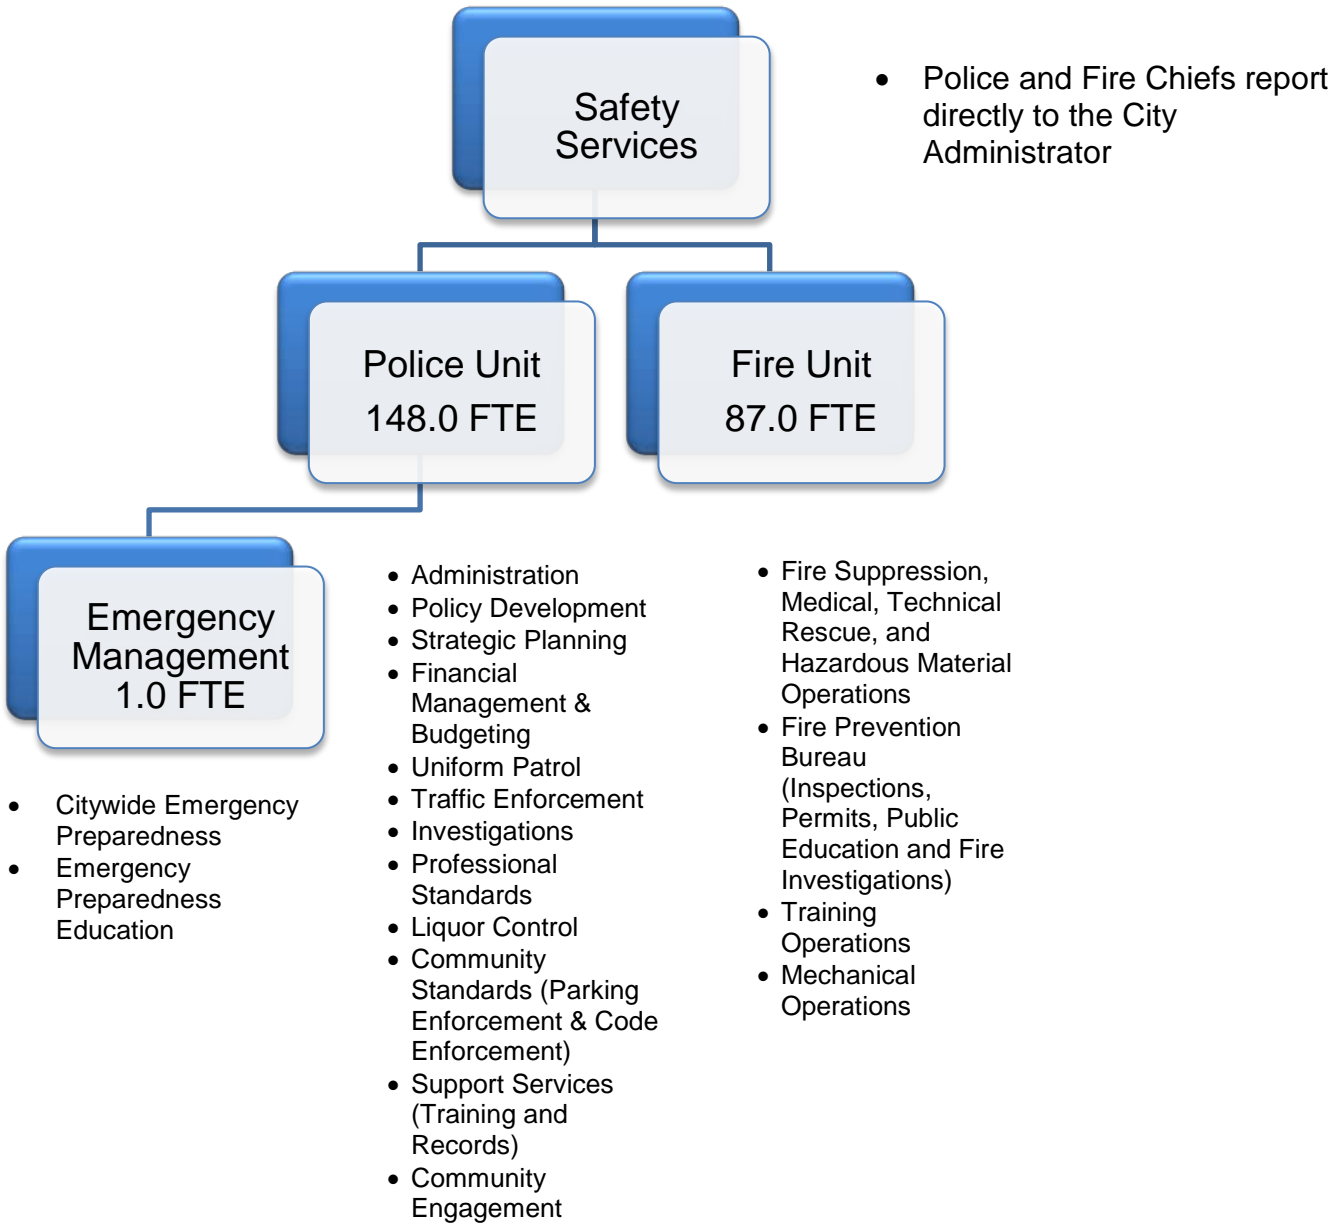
Safety Services

• Police and Fire Chiefs report directly to the City Administrator

Police Unit
148.0 FTE

Fire Unit
87.0 FTE

Emergency Management
1.0 FTE

• Citywide Emergency Preparedness
• Emergency Preparedness Education

• Administration
• Policy Development
• Strategic Planning
• Financial Management & Budgeting
• Uniform Patrol
• Traffic Enforcement
• Investigations
• Professional Standards
• Liquor Control
• Community Standards (Parking Enforcement & Code Enforcement)
• Support Services (Training and Records)
• Community Engagement

• Fire Suppression, Medical, Technical Rescue, and Hazardous Material Operations
• Fire Prevention Bureau (Inspections, Permits, Public Education and Fire Investigations)
• Training Operations
• Mechanical Operations